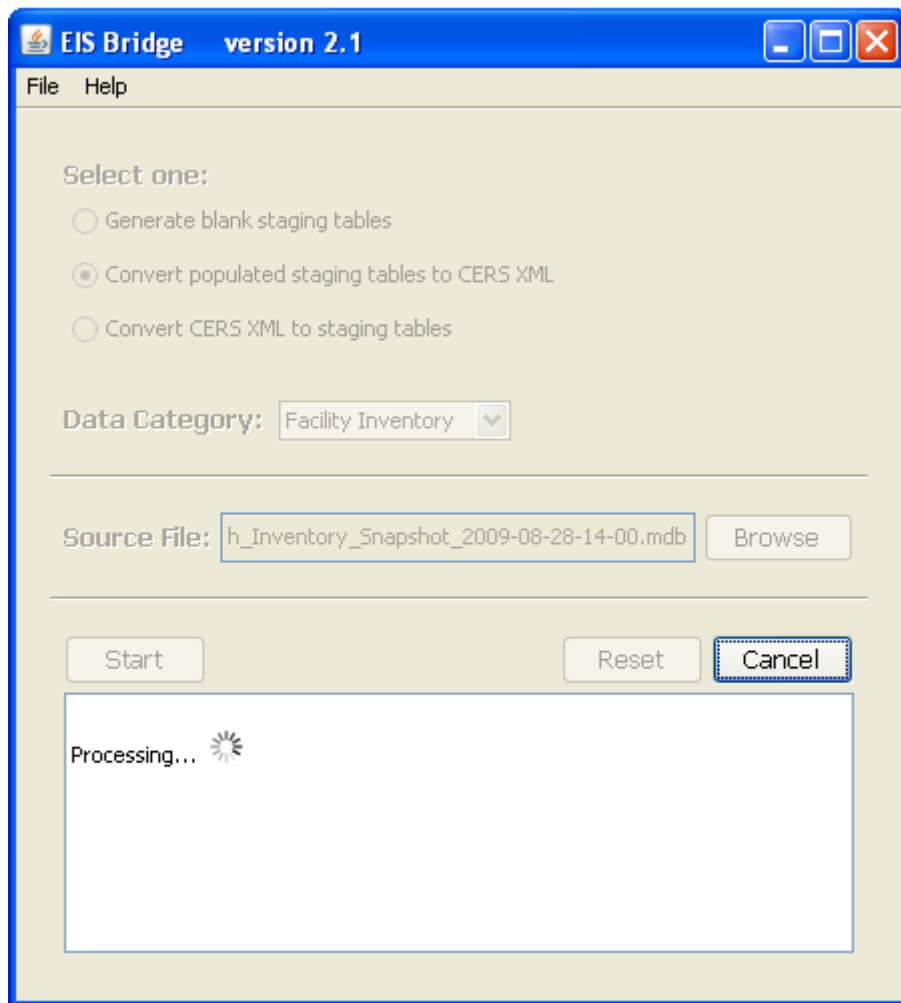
EIS Bridge version 2.1

File Help

Select one:

Generate blank staging tables

Convert populated staging tables to CERS XML

Convert CERS XML to staging tables

Data Category: Facility Inventory

Source File: h_Inventory_Snapshot_2009-08-28-14-00.mdb Browse

Start Reset Cancel

Processing...